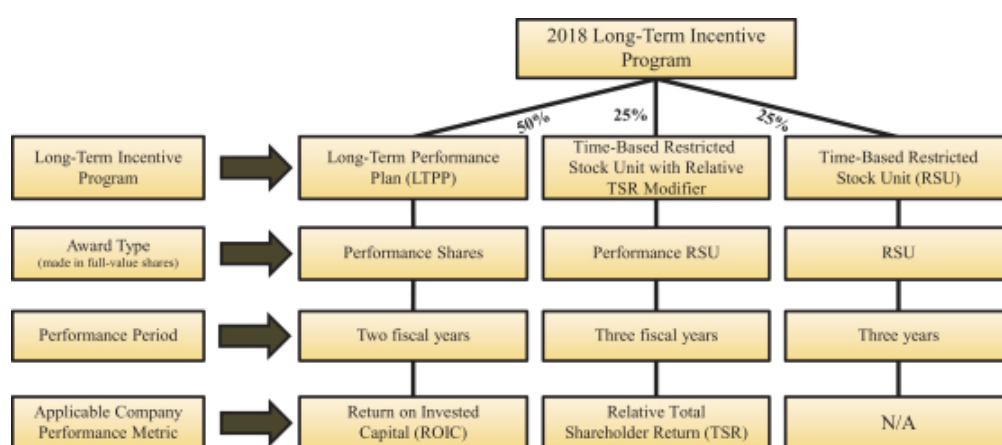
2018 Long-Term Incentive Program

50%

25%

25%

Long-Term Incentive Program

Long-Term Performance Plan (LTPP)

Time-Based Restricted Stock Unit with Relative TSR Modifier

Time-Based Restricted Stock Unit (RSU)

Award Type (made in full-value shares)

Performance Shares

Performance RSU

RSU

Performance Period

Two fiscal years

Three fiscal years

Three years

Applicable Company Performance Metric

Return on Invested Capital (ROIC)

Relative Total Shareholder Return (TSR)

N/A